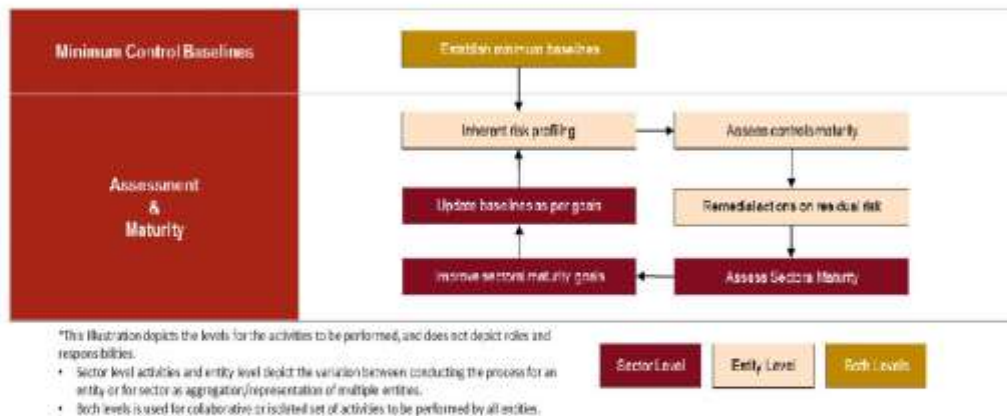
Minimum Control Baselines

Establish minimum baselines

Assessment & Maturity

Inherent risk profiling

Assess controls maturity

Update baselines as per goals

Remedial actions on residual risk

Improve sectoral maturity goals

Assess Sectoral Maturity

*This illustration depicts the levels for the activities to be performed, and does not depict roles and responsibilities.

• Sector level activities and entity level depict the variation between conducting the process for an entity or for sector as aggregation/representation of multiple entities.

• Both levels is used for collaborative or isolated set of activities to be performed by all entities.

Sector Level

Entity Level

Both Levels